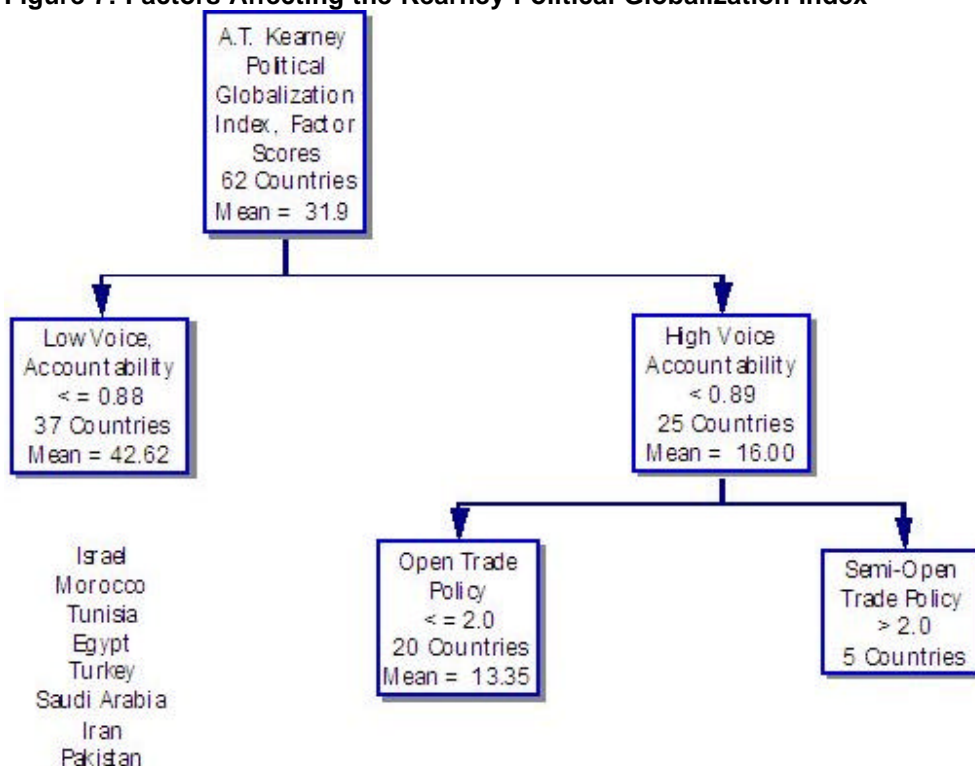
Figure 7: Factors Affecting the Kearney Political Globalization Index

A.T. Kearney Political Globalization Index, Factor Scores
62 Countries
Mean = 31.9

Low Voice, Accountability
< = 0.88
37 Countries
Mean = 42.62

High Voice Accountability
< 0.89
25 Countries
Mean = 16.00

Israel
Morocco
Tunisia
Egypt
Turkey
Saudi Arabia
Iran
Pakistan

Open Trade Policy
< = 2.0
20 Countries
Mean = 13.35

Semi-Open Trade Policy
> 2.0
5 Countries